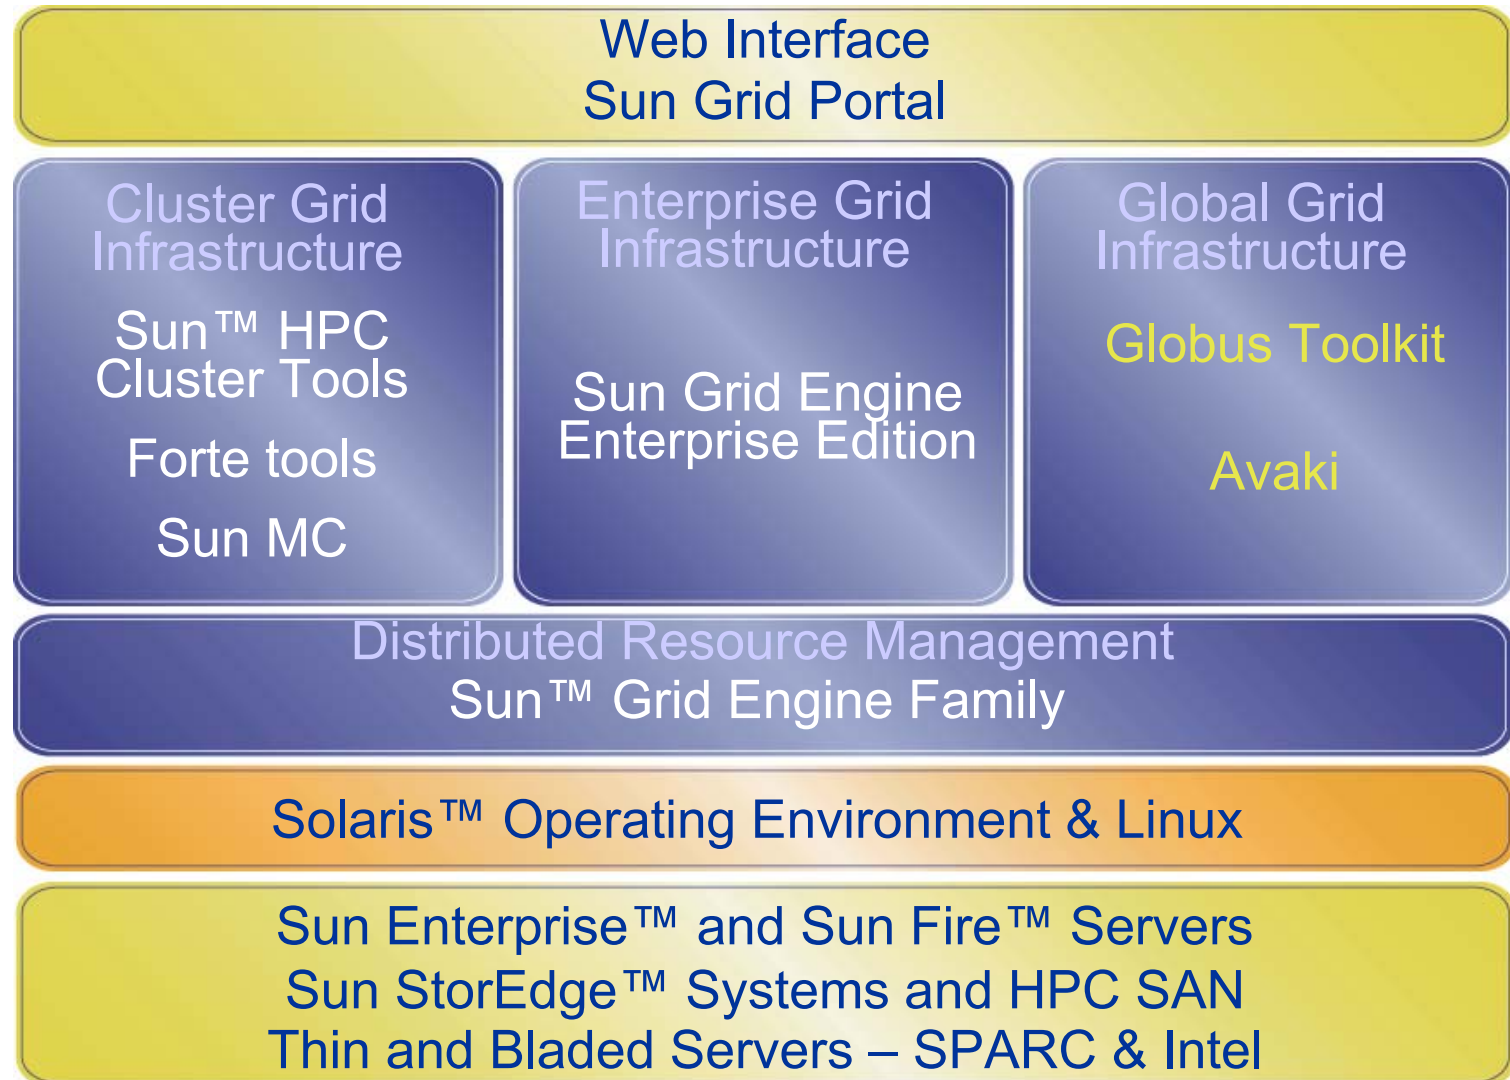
Web Interface
Sun Grid Portal

Cluster Grid Infrastructure

Sun™ HPC Cluster Tools

Forte tools

Sun MC

Enterprise Grid Infrastructure

Sun Grid Engine Enterprise Edition

Global Grid Infrastructure

Globus Toolkit

Avaki

Distributed Resource Management
Sun™ Grid Engine Family

Solaris™ Operating Environment & Linux

Sun Enterprise™ and Sun Fire™ Servers
Sun StorEdge™ Systems and HPC SAN
Thin and Bladed Servers – SPARC & Intel